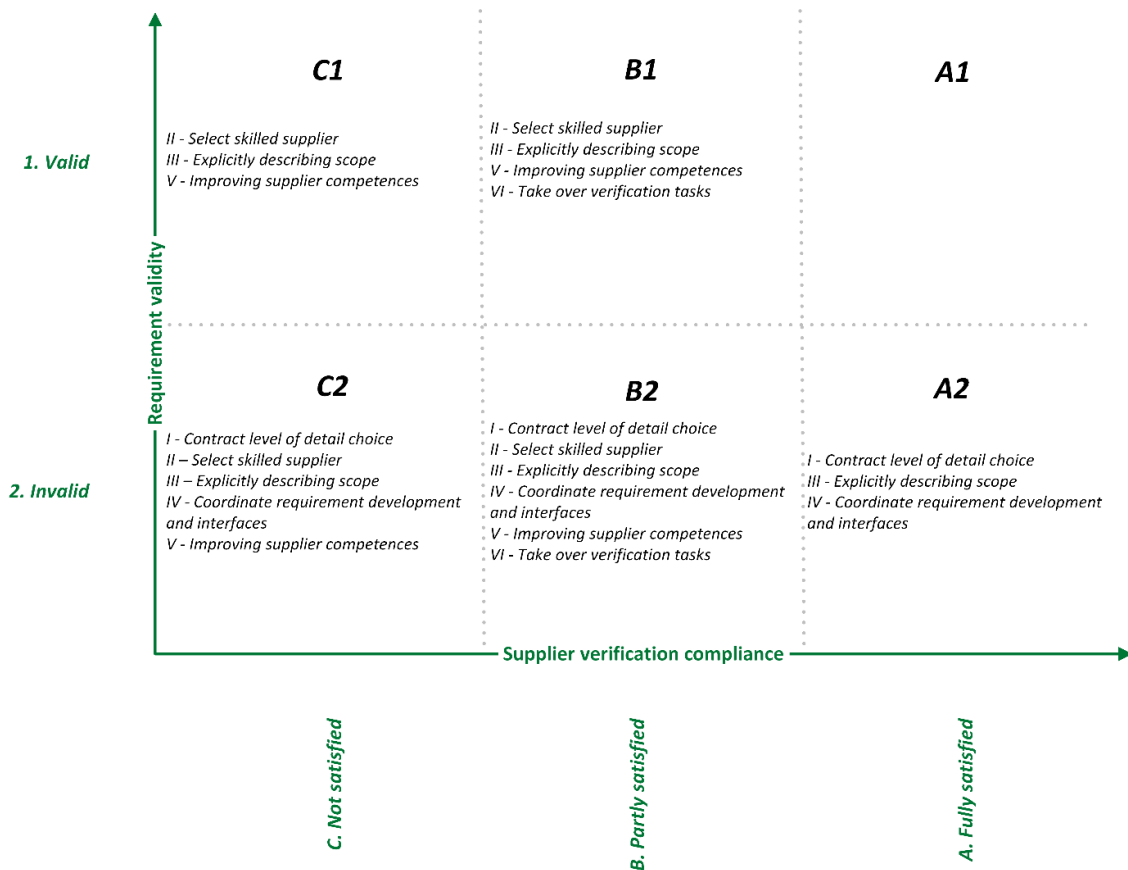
Requirement validity

1. Valid

2. Invalid

C1

II - Select skilled supplier
III - Explicitly describing scope
V - Improving supplier competences

B1

II - Select skilled supplier
III - Explicitly describing scope
V - Improving supplier competences
VI - Take over verification tasks

A1

C2

I - Contract level of detail choice
II – Select skilled supplier
III – Explicitly describing scope
IV - Coordinate requirement development and interfaces
V - Improving supplier competences

B2

I - Contract level of detail choice
II - Select skilled supplier
III - Explicitly describing scope
IV - Coordinate requirement development and interfaces
V - Improving supplier competences
VI - Take over verification tasks

A2

I - Contract level of detail choice
III - Explicitly describing scope
IV - Coordinate requirement development and interfaces

Supplier verification compliance

C. Not satisfied

B. Partly satisfied

A. Fully satisfied